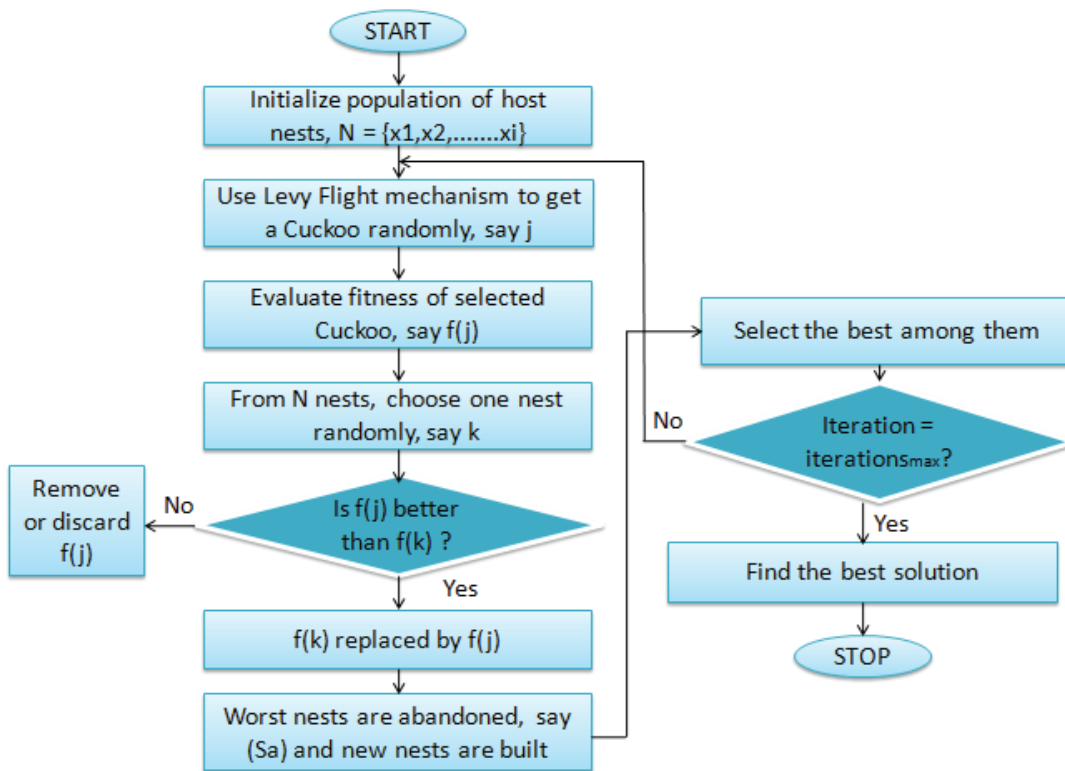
START

Initialize population of host nests, N = {x1,x2,.......xi}

Use Levy Flight mechanism to get a Cuckoo randomly, say j

Evaluate fitness of selected Cuckoo, say f(j)

From N nests, choose one nest randomly, say k

Is f(j) better than f(k) ?

No

Remove or discard f(j)

Yes

f(k) replaced by f(j)

Worst nests are abandoned, say (Sa) and new nests are built

Select the best among them

Iteration = iterations$_{max}$?

No

Yes

Find the best solution

STOP